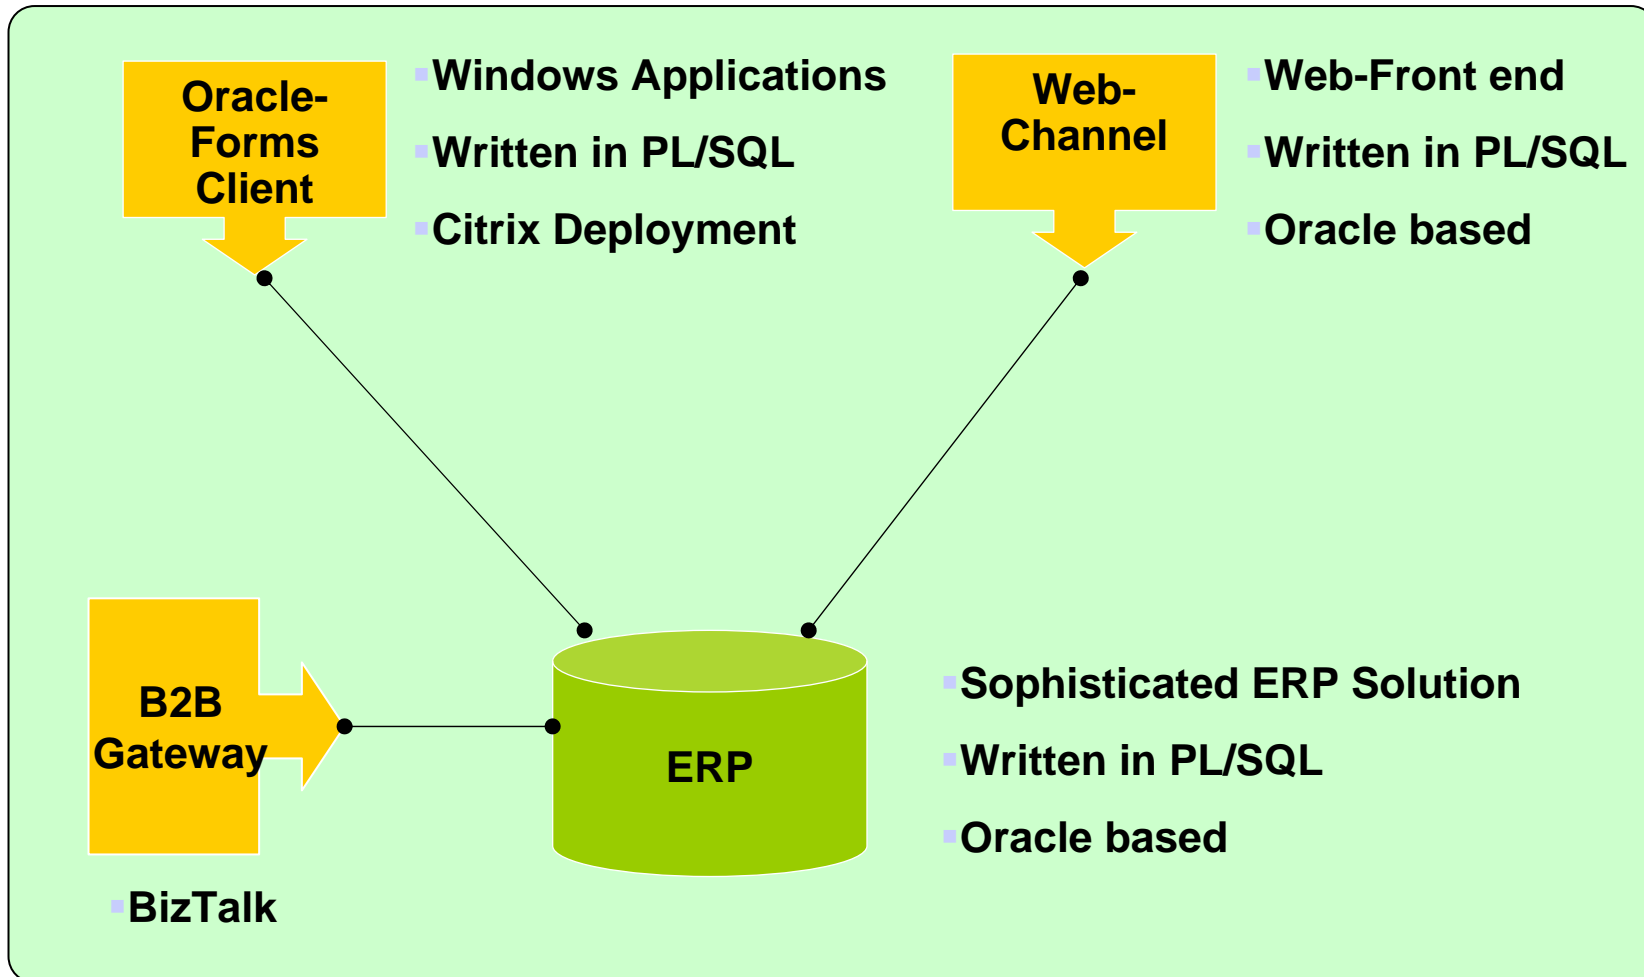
Oracle-Forms Client

- Windows Applications
- Written in PL/SQL
- Citrix Deployment

Web-Channel

- Web-Front end
- Written in PL/SQL
- Oracle based

B2B Gateway

- BizTalk

ERP

- Sophisticated ERP Solution
- Written in PL/SQL
- Oracle based